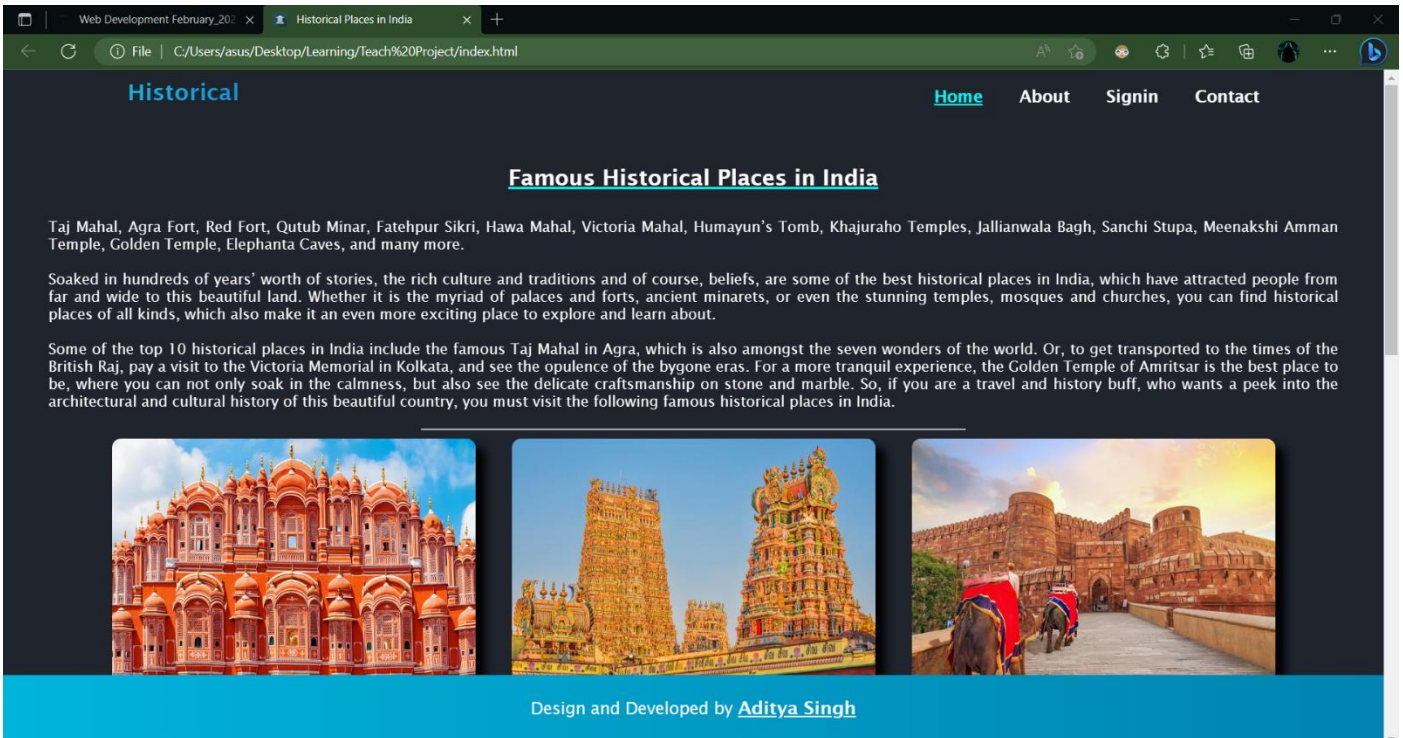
Web Development February_202 ×
Historical Places in India ×

File | C:/Users/asus/Desktop/Learning/Teach%20Project/index.html

Historical

Home About Signin Contact

Famous Historical Places in India

Taj Mahal, Agra Fort, Red Fort, Qutub Minar, Fatehpur Sikri, Hawa Mahal, Victoria Mahal, Humayun's Tomb, Khajuraho Temples, Jallianwala Bagh, Sanchi Stupa, Meenakshi Amman Temple, Golden Temple, Elephanta Caves, and many more.

Soaked in hundreds of years' worth of stories, the rich culture and traditions and of course, beliefs, are some of the best historical places in India, which have attracted people from far and wide to this beautiful land. Whether it is the myriad of palaces and forts, ancient minarets, or even the stunning temples, mosques and churches, you can find historical places of all kinds, which also make it an even more exciting place to explore and learn about.

Some of the top 10 historical places in India include the famous Taj Mahal in Agra, which is also amongst the seven wonders of the world. Or, to get transported to the times of the British Raj, pay a visit to the Victoria Memorial in Kolkata, and see the opulence of the bygone eras. For a more tranquil experience, the Golden Temple of Amritsar is the best place to be, where you can not only soak in the calmness, but also see the delicate craftsmanship on stone and marble. So, if you are a travel and history buff, who wants a peek into the architectural and cultural history of this beautiful country, you must visit the following famous historical places in India.

Design and Developed by Aditya Singh